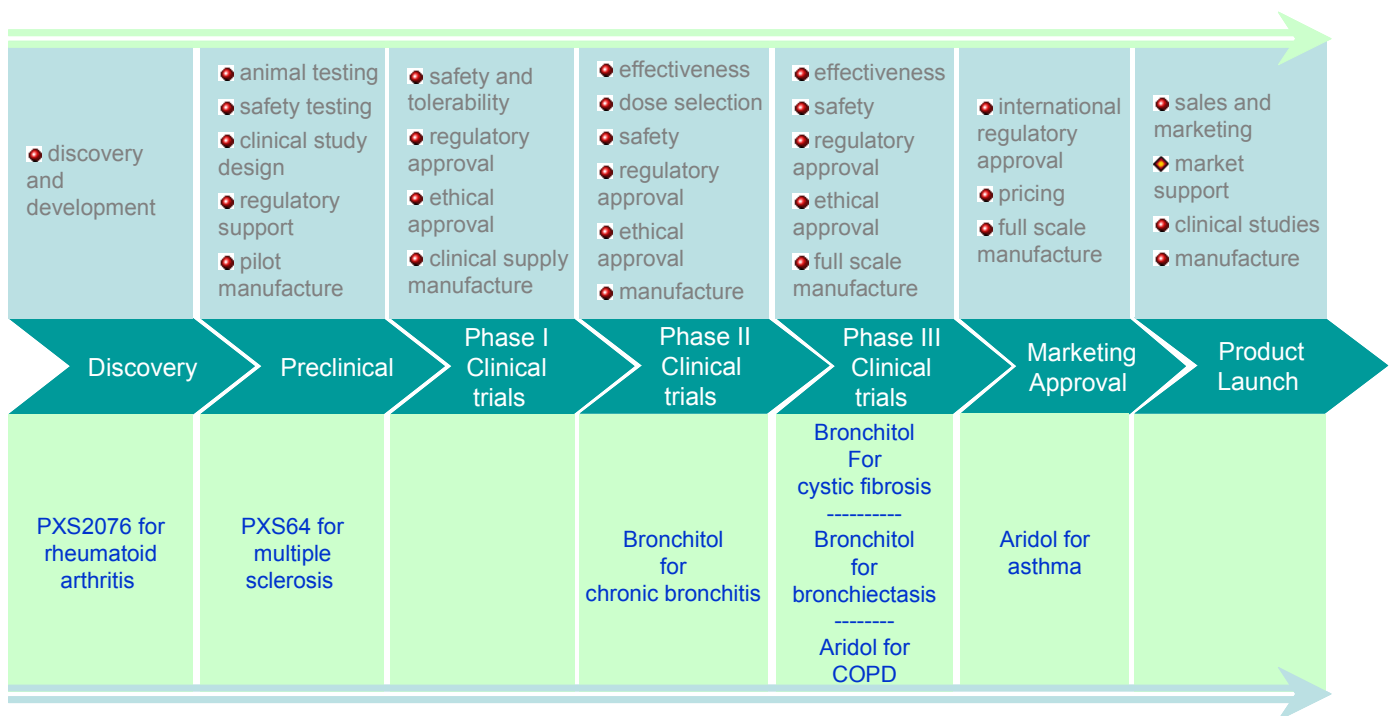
discovery and development

animal testing
safety testing
clinical study design
regulatory support
pilot manufacture

safety and tolerability
regulatory approval
ethical approval
clinical supply manufacture

effectiveness
dose selection
safety
regulatory approval
ethical approval
manufacture

effectiveness
safety
regulatory approval
ethical approval
full scale manufacture

international regulatory approval
pricing
full scale manufacture

sales and marketing
market support
clinical studies
manufacture

Discovery

Preclinical

Phase I Clinical trials

Phase II Clinical trials

Phase III Clinical trials

Marketing Approval

Product Launch

PXS2076 for rheumatoid arthritis

PXS64 for multiple sclerosis

Bronchitol for chronic bronchitis

Bronchitol For cystic fibrosis
----------
Bronchitol for bronchiectasis
--------
Aridol for COPD

Aridol for asthma